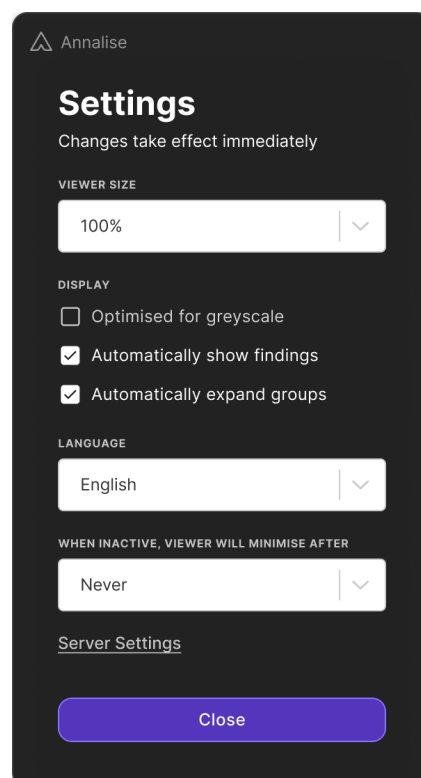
Annalise

Settings

Changes take effect immediately

VIEWER SIZE

100%

DISPLAY

Optimised for greyscale

Automatically show findings

Automatically expand groups

LANGUAGE

English

WHEN INACTIVE, VIEWER WILL MINIMISE AFTER

Never

Server Settings

Close